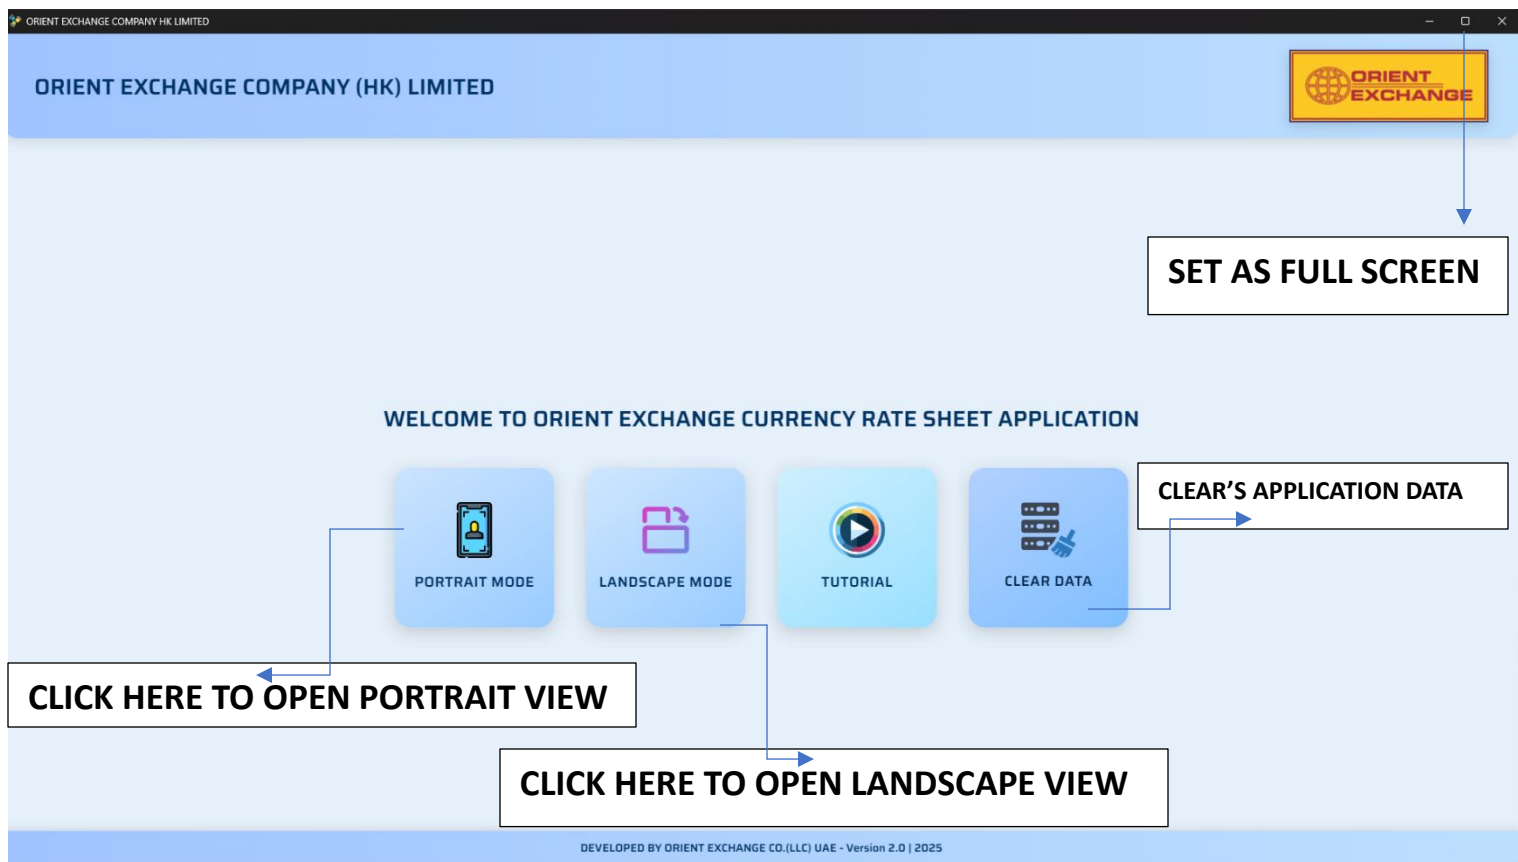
ORIENT EXCHANGE COMPANY HK LIMITED

ORIENT EXCHANGE COMPANY (HK) LIMITED

ORIENT EXCHANGE

SET AS FULL SCREEN

WELCOME TO ORIENT EXCHANGE CURRENCY RATE SHEET APPLICATION

PORTRAIT MODE

LANDSCAPE MODE

TUTORIAL

CLEAR DATA

CLEAR'S APPLICATION DATA

CLICK HERE TO OPEN PORTRAIT VIEW

CLICK HERE TO OPEN LANDSCAPE VIEW

DEVELOPED BY ORIENT EXCHANGE CO.(LLC) UAE - Version 2.0 | 2025